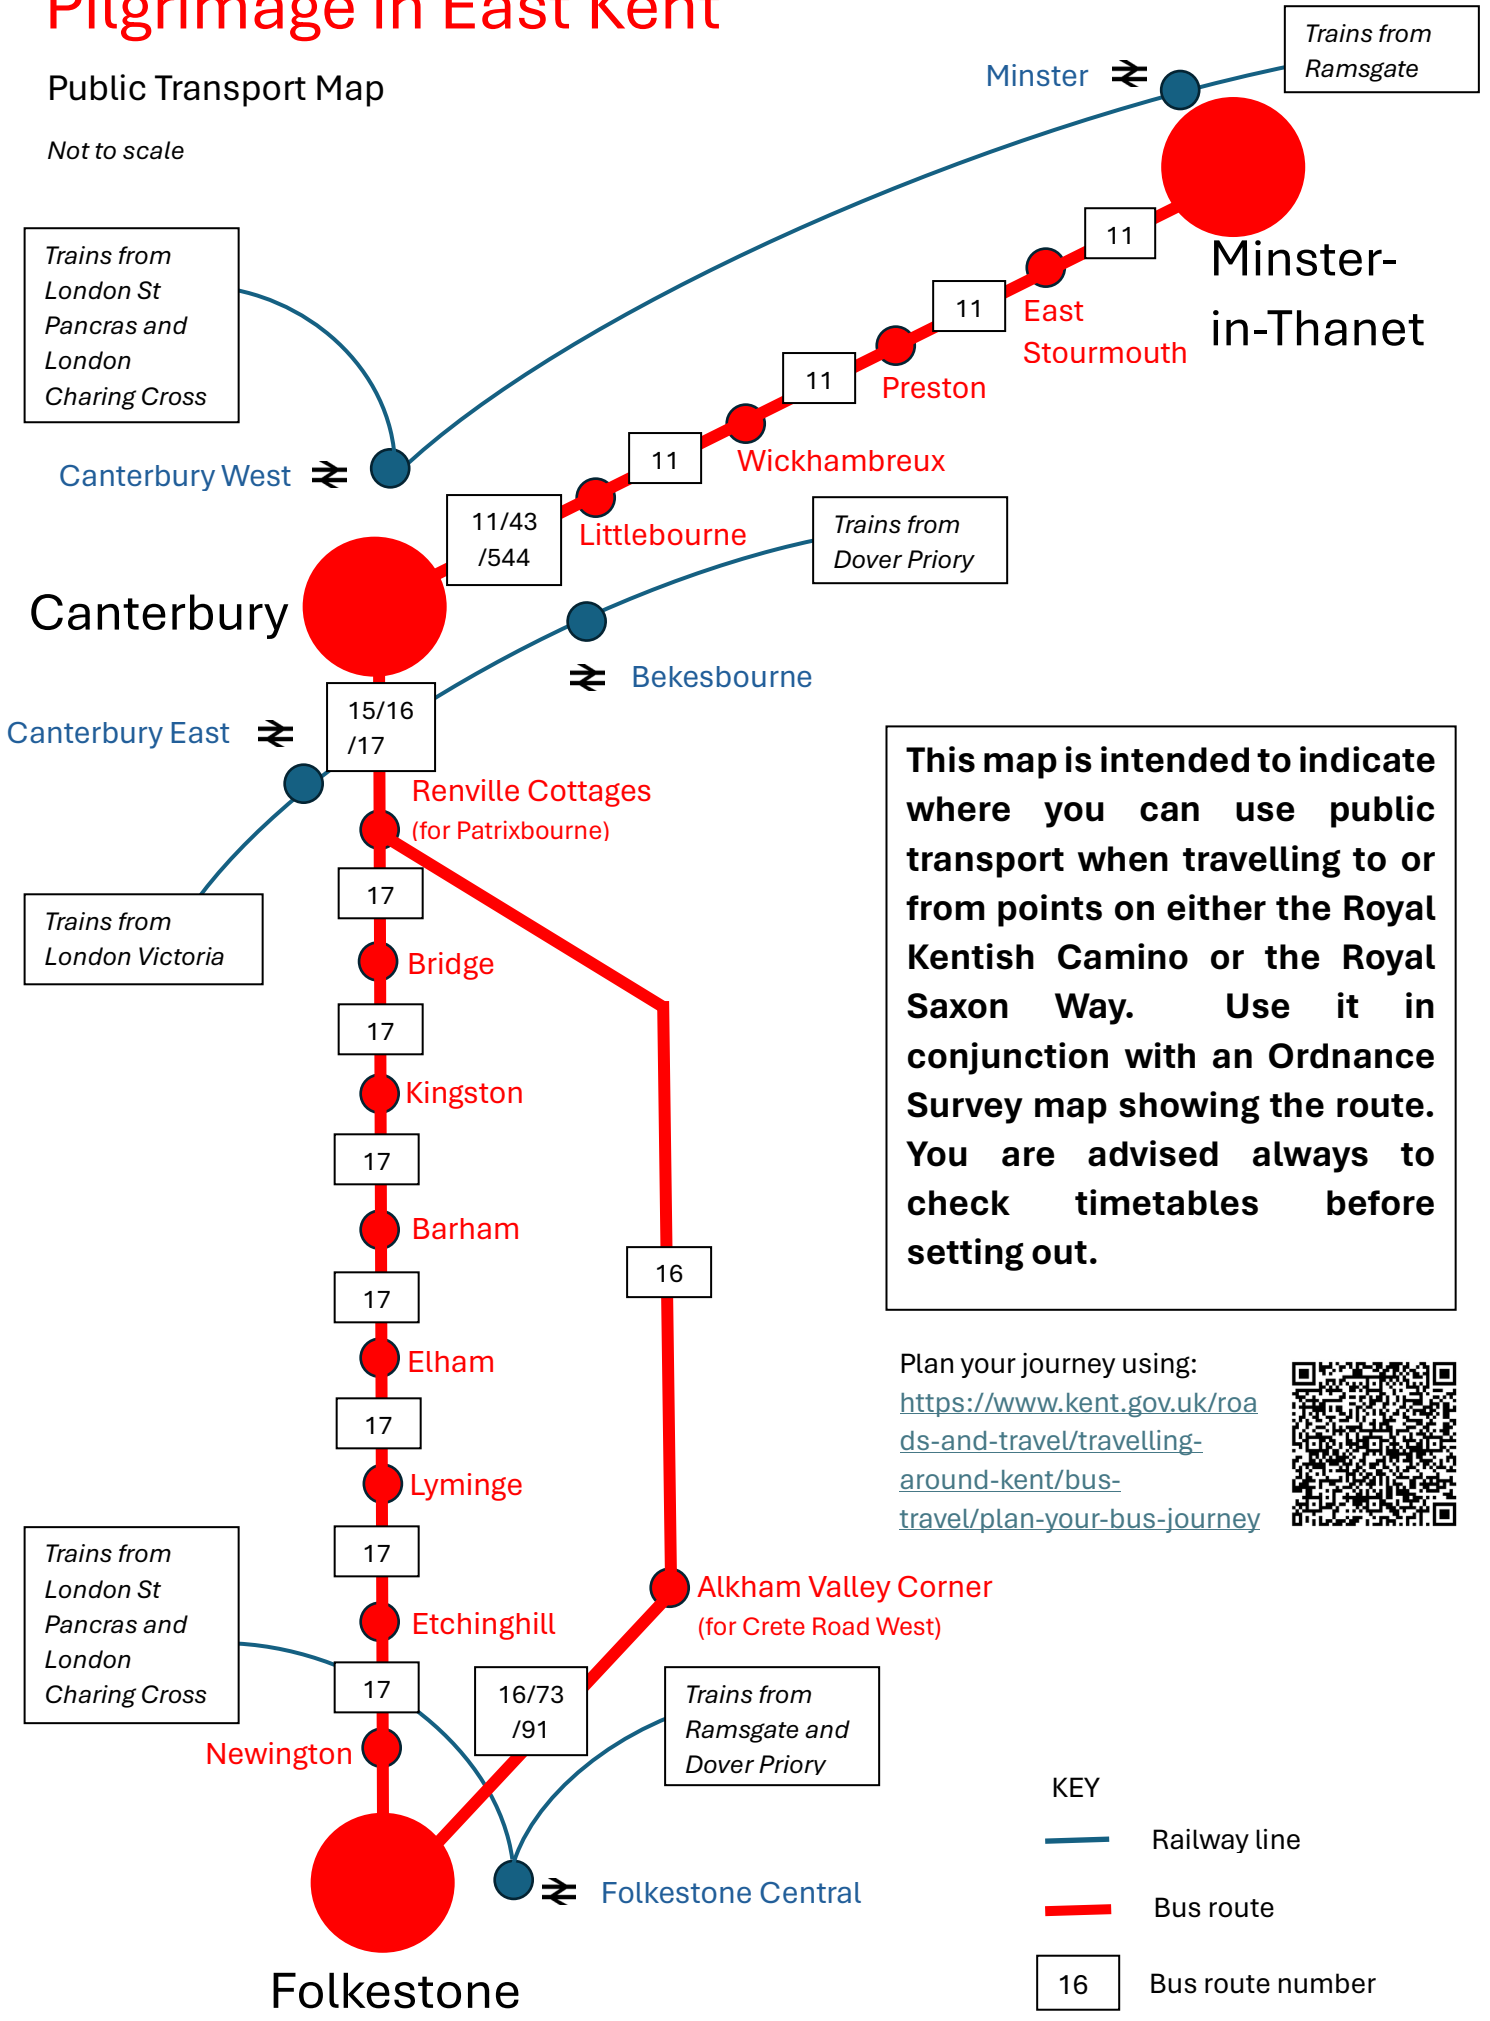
Pilgrimage in East Kent

Public Transport Map

Not to scale

Minster

Trains from Ramsgate

Minster-in-Thanet

11

11

East Stourmouth

11

Preston

Trains from London St Pancras and London Charing Cross

11

Wickhambreux

Canterbury West

11/43 /544

Littlebourne

Trains from Dover Priory

Canterbury

Bekesbourne

15/16 /17

Canterbury East

This map is intended to indicate where you can use public transport when travelling to or from points on either the Royal Kentish Camino or the Royal Saxon Way. Use it in conjunction with an Ordnance Survey map showing the route. You are advised always to check timetables before setting out.

Renville Cottages (for Patrixbourne)

17

Trains from London Victoria

Bridge

17

Kingston

17

Barham

16

17

Elham

Plan your journey using: https://www.kent.gov.uk/roads-and-travel/travelling-around-kent/bus-travel/plan-your-bus-journey

17

Lyminge

Trains from London St Pancras and London Charing Cross

17

Etchinghill

Alkham Valley Corner (for Crete Road West)

17

16/73 /91

Trains from Ramsgate and Dover Priory

Newington

KEY

Railway line

Bus route

Folkestone Central

16 Bus route number

Folkestone